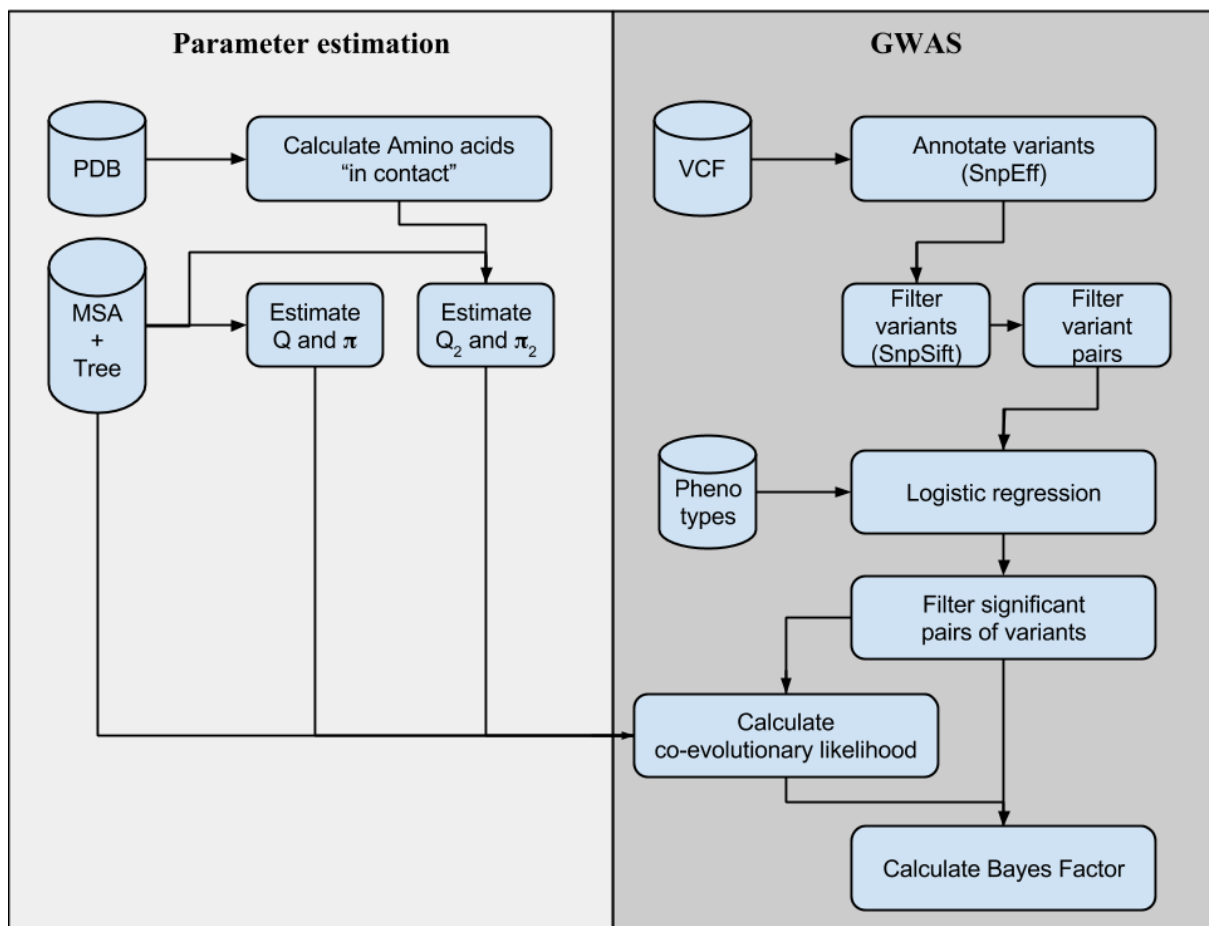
Parameter estimation

PDB

Calculate Amino acids "in contact"

MSA + Tree

Estimate Q and $\boldsymbol{\pi}$

Estimate $Q_2$ and $\boldsymbol{\pi}_2$

GWAS

VCF

Annotate variants (SnpEff)

Filter variants (SnpSift)

Filter variant pairs

Pheno types

Logistic regression

Filter significant pairs of variants

Calculate co-evolutionary likelihood

Calculate Bayes Factor